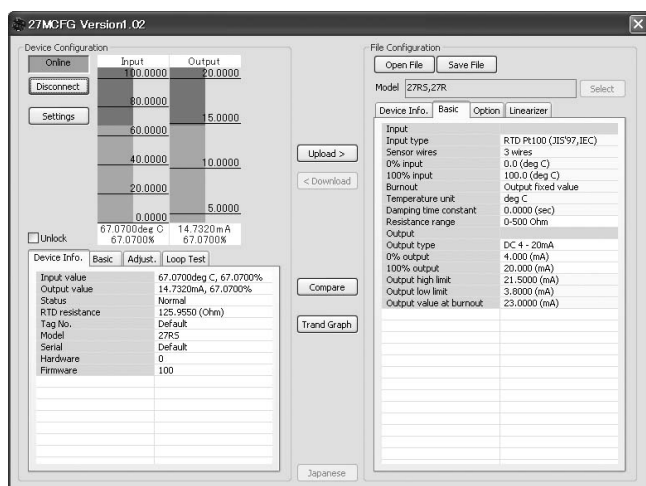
27MCFG Version1.02

Device Configuration

Online

Disconnect

Settings

Input
100.0000
80.0000
60.0000
40.0000
20.0000
0.0000
67.0700deg C
67.0700%

Output
20.0000
15.0000
10.0000
5.0000
14.7320mA
67.0700%

Unlock

Device Info. | Basic | Adjust. | Loop Test

| | |
|---|---|
| Input value | 67.0700deg C, 67.0700% |
| Output value | 14.7320mA, 67.0700% |
| Status | Normal |
| RTD resistance | 125.9550 (Ohm) |
| Tag No. | Default |
| Model | 27RS |
| Serial | Default |
| Hardware | 0 |
| Firmware | 100 |

Upload >

< Download

Compare

Trand Graph

Japanese

File Configuration

Open File | Save File

Model 27RS,27R

Select

Device Info. | Basic | Option | Linearizer

| | |
|---|---|
| Input | |
| Input type | RTD Pt100 (JIS'97,IEC) |
| Sensor wires | 3 wires |
| 0% input | 0.0 (deg C) |
| 100% input | 100.0 (deg C) |
| Burnout | Output fixed value |
| Temperature unit | deg C |
| Damping time constant | 0.0000 (sec) |
| Resistance range | 0-500 Ohm |
| Output | |
| Output type | DC 4 - 20mA |
| 0% output | 4.000 (mA) |
| 100% output | 20.000 (mA) |
| Output high limit | 21.5000 (mA) |
| Output low limit | 3.8000 (mA) |
| Output value at burnout | 23.0000 (mA) |